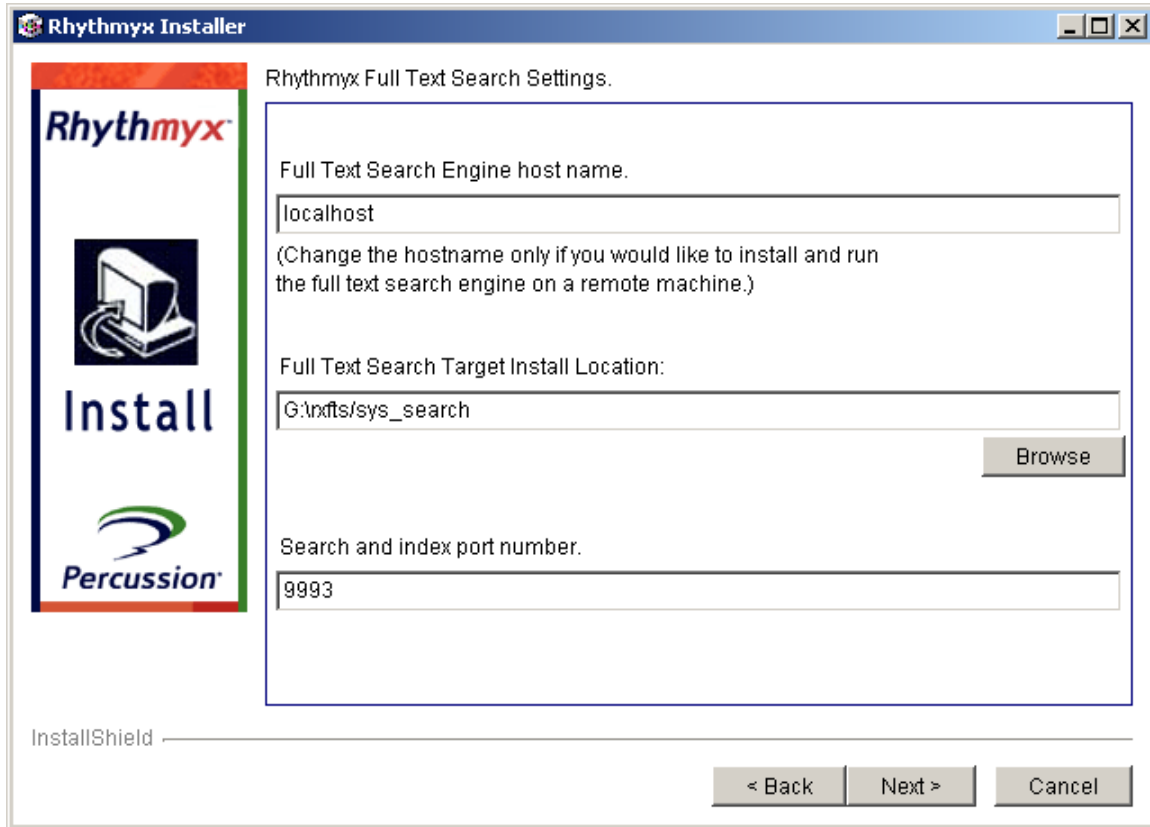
Rhythmyx Installer

Rhythmyx

Install

Percussion

Rhythmyx Full Text Search Settings.

Full Text Search Engine host name.

localhost

(Change the hostname only if you would like to install and run the full text search engine on a remote machine.)

Full Text Search Target Install Location:

G:\rxfts/sys_search

Browse

Search and index port number.

9993

InstallShield

< Back

Next >

Cancel